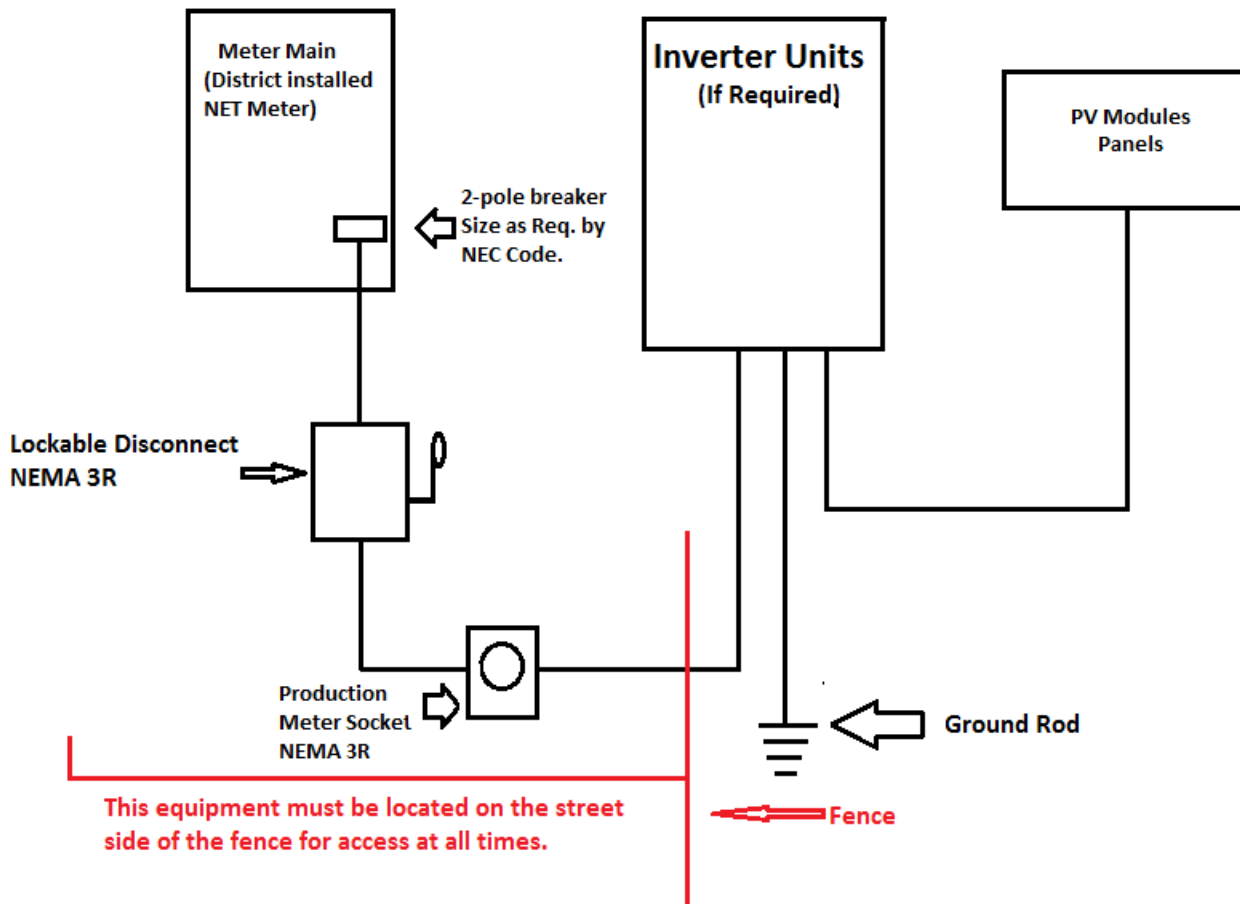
Meter Main
(District installed
NET Meter)

Inverter Units
(If Required)

PV Modules
Panels

2-pole breaker
Size as Req. by
NEC Code.

Lockable Disconnect
NEMA 3R

Production
Meter Socket
NEMA 3R

Ground Rod

This equipment must be located on the street side of the fence for access at all times.

Fence